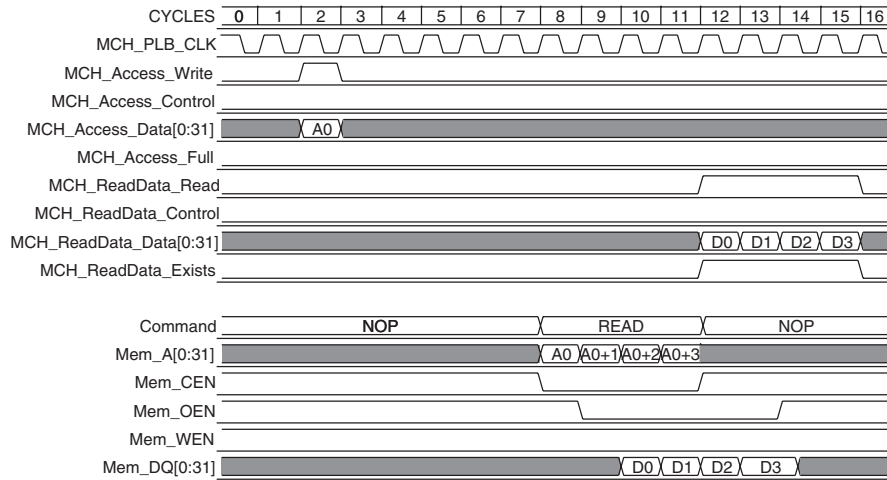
CYCLES 0 1 2 3 4 5 6 7 8 9 10 11 12 13 14 15 16

MCH_PLB_CLK

MCH_Access_Write

MCH_Access_Control

MCH_Access_Data[0:31] A0

MCH_Access_Full

MCH_ReadData_Read

MCH_ReadData_Control

MCH_ReadData_Data[0:31] D0 D1 D2 D3

MCH_ReadData_Exists

Command NOP READ NOP

Mem_A[0:31] A0 A0+1 A0+2 A0+3

Mem_CEN

Mem_OEN

Mem_WEN

Mem_DQ[0:31] D0 D1 D2 D3